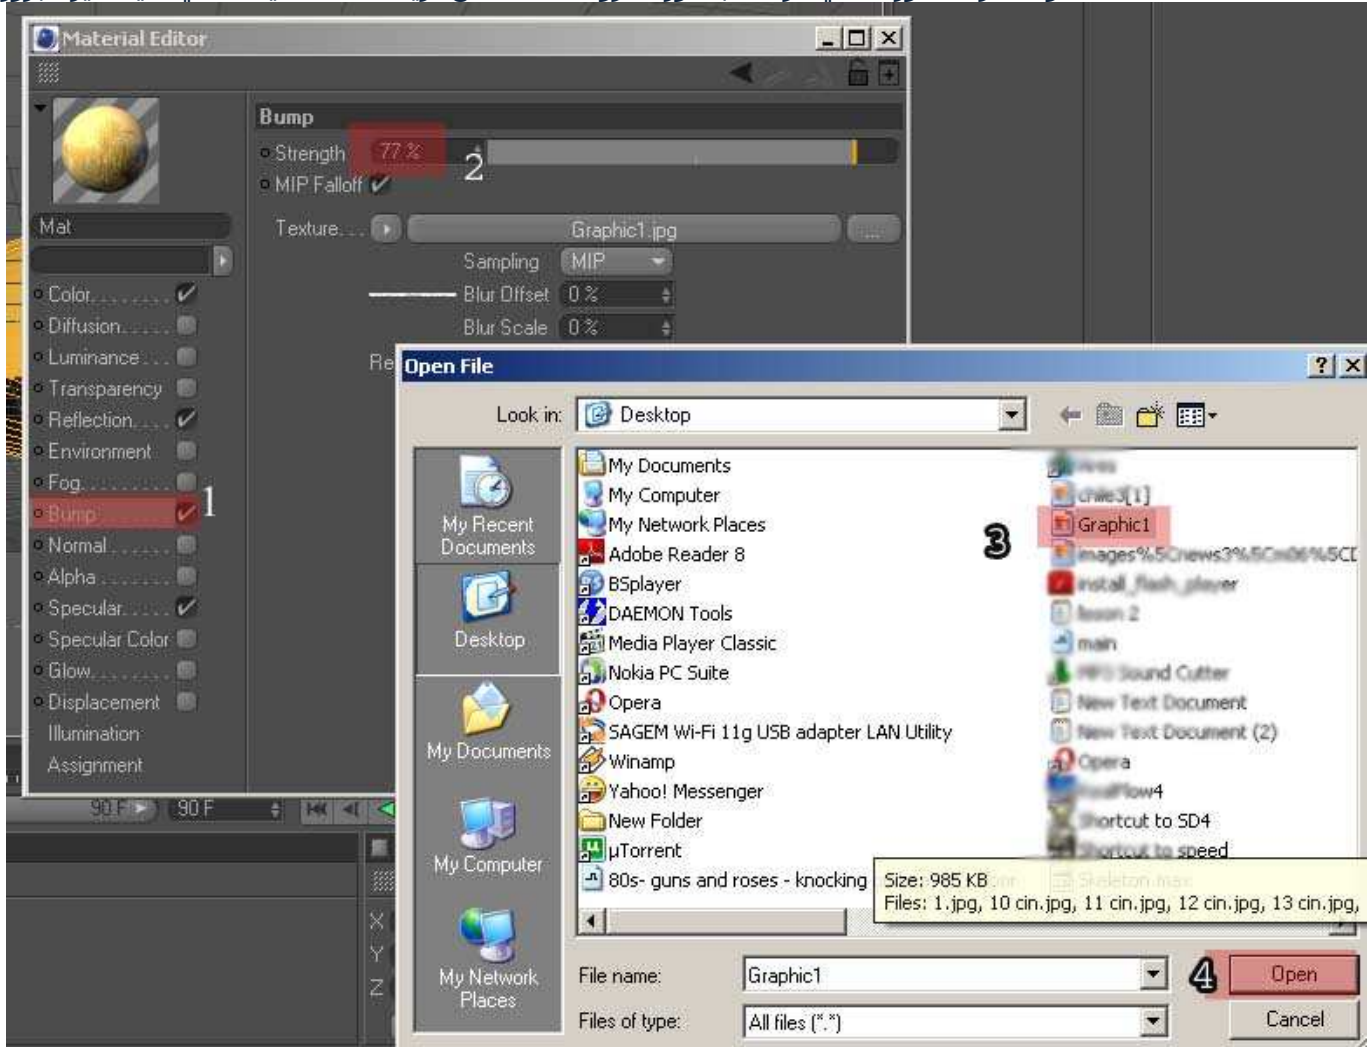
Material Editor

Bump
Strength 77 %
2
MIP Falloff ✓
Texture... Graphic1.jpg
Sampling MIP
Blur Offset 0 %
Blur Scale 0 %
Re

Mat
Color ✓
Diffusion
Luminance
Transparency
Reflection ✓
Environment
Fog
Bump ✓
1
Normal
Alpha
Specular ✓
Specular Color
Glow
Displacement
Illumination
Assignment

90 F 90 F
X
Y
Z

Open File
?
Look in: Desktop
My Recent Documents
Desktop
My Documents
My Computer
My Network Places

My Documents
My Computer
My Network Places
Adobe Reader 8
BSplayer
DAEMON Tools
Media Player Classic
Nokia PC Suite
Opera
SAGEM Wi-Fi 11g USB adapter LAN Utility
Winamp
Yahoo! Messenger
New Folder
µTorrent
80s- guns and roses - knocking

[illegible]
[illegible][1]
3
Graphic1
images%5Cnews3%5C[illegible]
install_flash_player
lesson 2
main
MP3 Sound Cutter
New Text Document
New Text Document (2)
Opera
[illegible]flow4
Shortcut to SD4
Shortcut to speed
Skeleton max

Size: 985 KB
Files: 1.jpg, 10 cin.jpg, 11 cin.jpg, 12 cin.jpg, 13 cin.jpg,

File name: Graphic1
4
Open
Files of type: All files (*.*)
Cancel